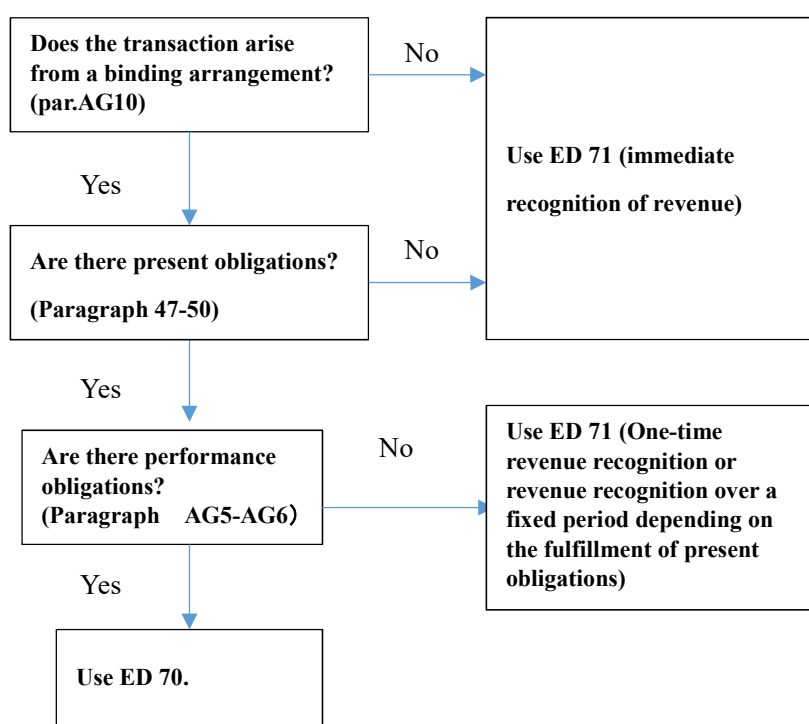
Does the transaction arise from a binding arrangement? (par.AG10)

No

Use ED 71 (immediate recognition of revenue)

Yes

Are there present obligations? (Paragraph 47-50)

No

Yes

Are there performance obligations? (Paragraph AG5-AG6)

No

Use ED 71 (One-time revenue recognition or revenue recognition over a fixed period depending on the fulfillment of present obligations)

Yes

Use ED 70.